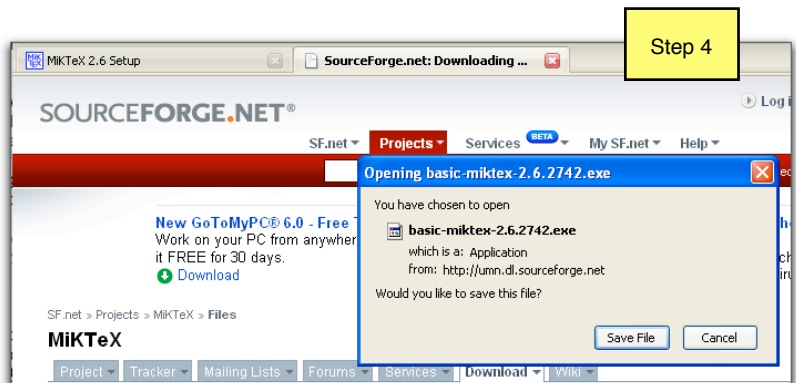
Step 4

MiKTeX 2.6 Setup

SourceForge.net: Downloading ...

SOURCEFORGE.NET®

Log i

SF.net ▾ Projects ▾ Services BETA ▾ My SF.net ▾ Help ▾

New GoToMyPC® 6.0 - Free T

Work on your PC from anywher

it FREE for 30 days.

Download

SF.net » Projects » MiKTeX » Files

MiKTeX

Project ▾ Tracker ▾ Mailing Lists ▾ Forums ▾ Services ▾ Download ▾ Wiki ▾

Opening basic-miktex-2.6.2742.exe

You have chosen to open

basic-miktex-2.6.2742.exe

which is a: Application

from: http://umn.dl.sourceforge.net

Would you like to save this file?

Save File

Cancel